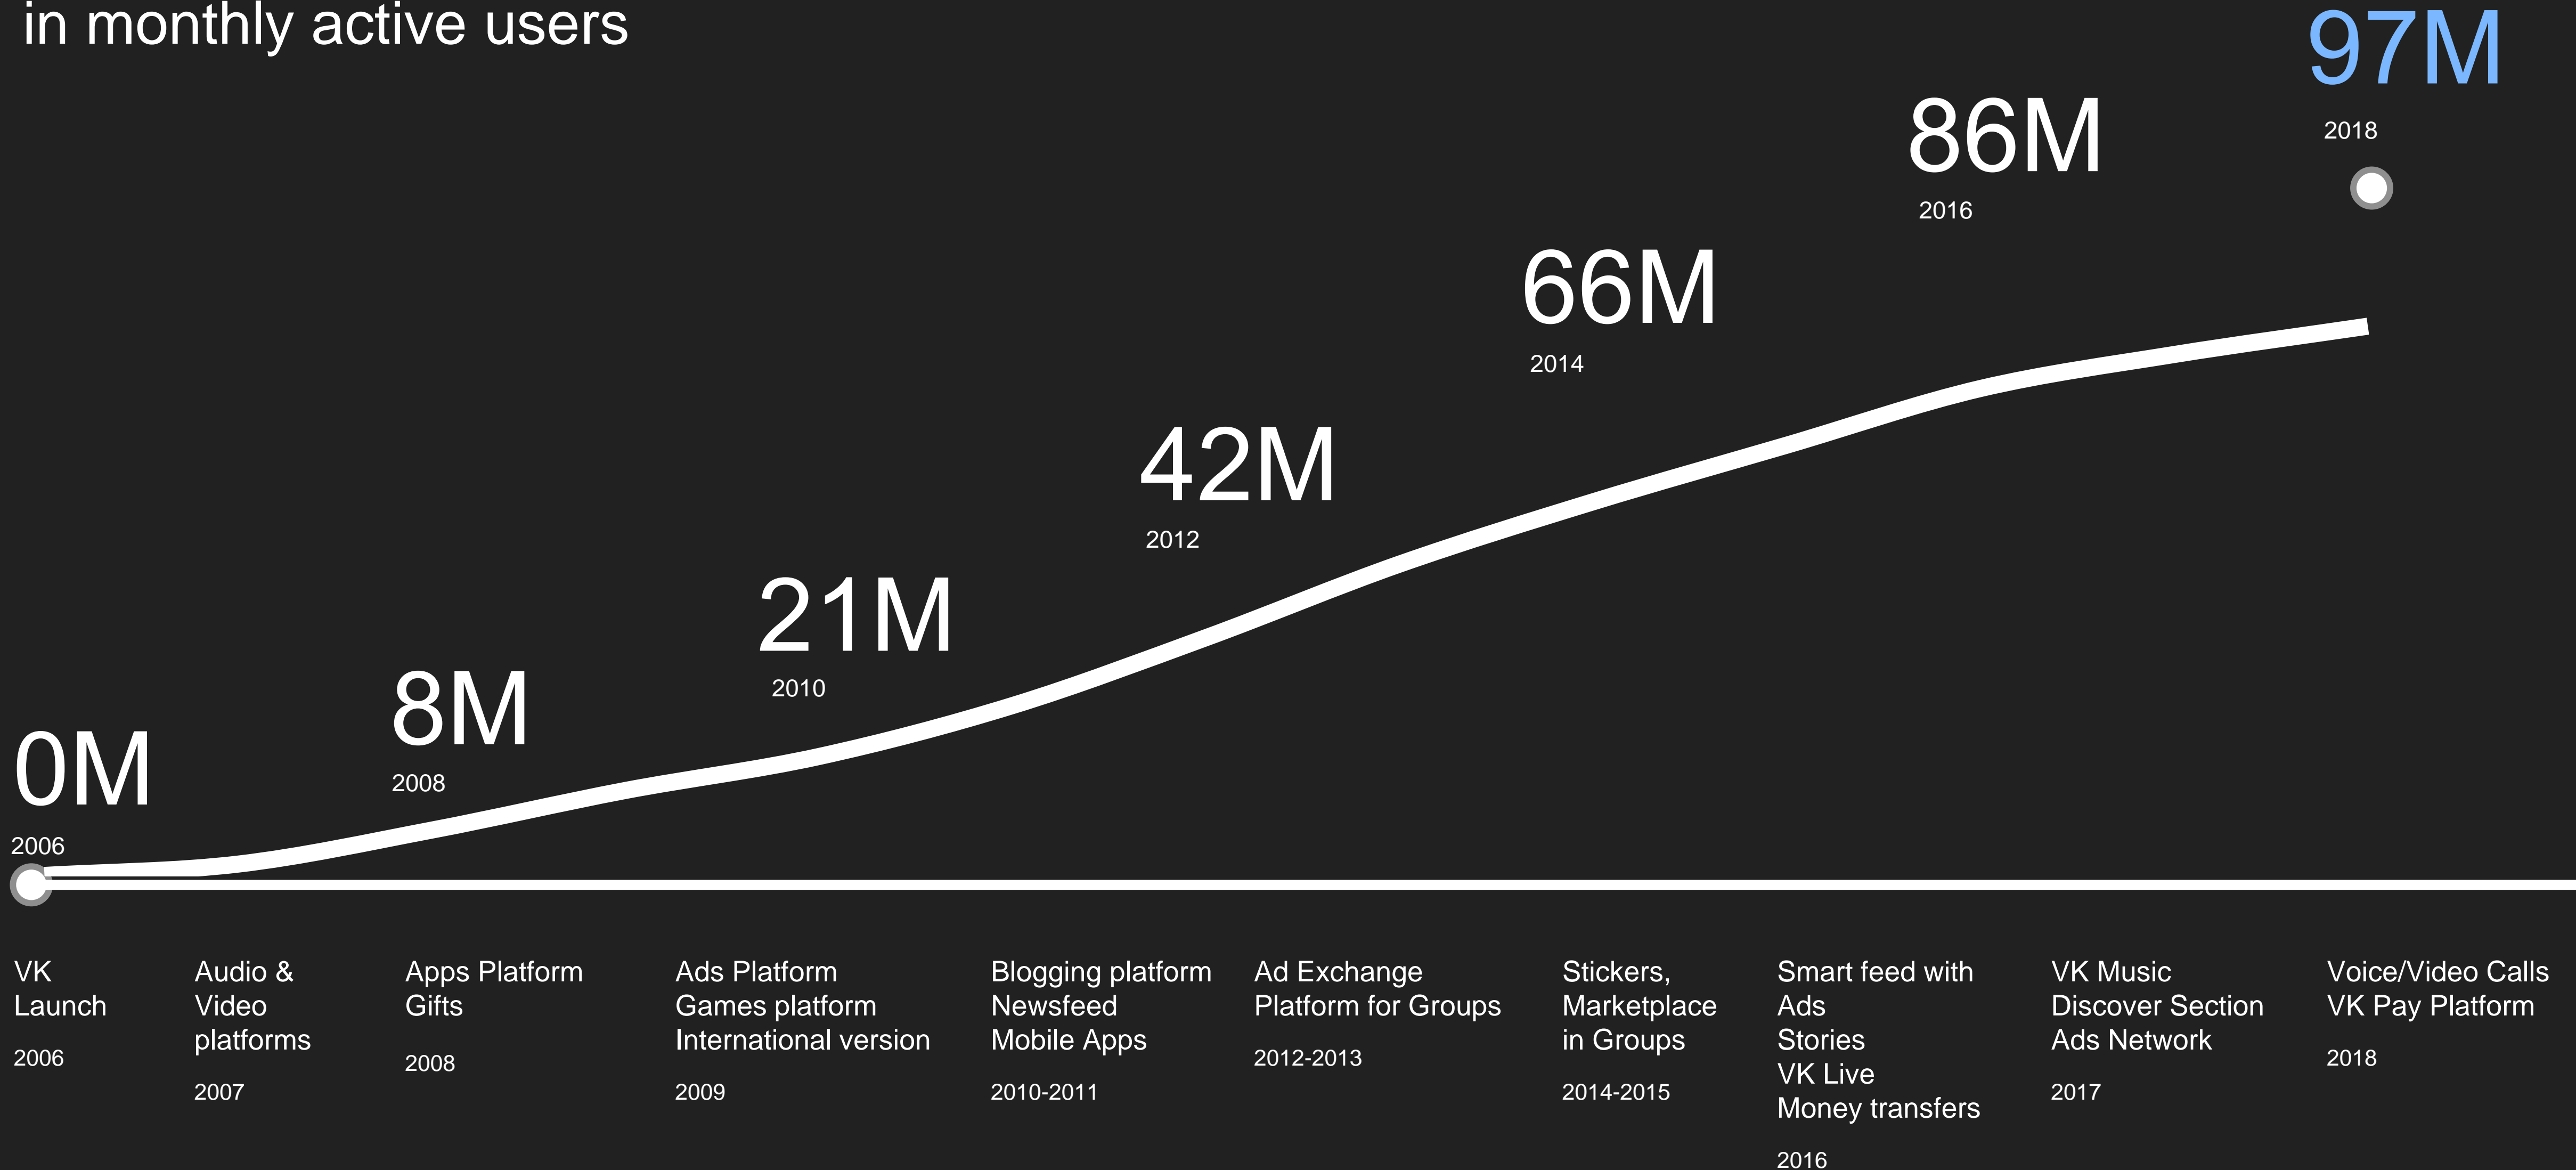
in monthly active users

97M
2018

86M
2016

66M
2014

42M
2012

21M
2010

8M
2008

0M
2006

VK Launch
2006

Audio & Video platforms
2007

Apps Platform
Gifts
2008

Ads Platform
Games platform
International version
2009

Blogging platform
Newsfeed
Mobile Apps
2010-2011

Ad Exchange
Platform for Groups
2012-2013

Stickers, Marketplace in Groups
2014-2015

Smart feed with Ads
Stories
VK Live
Money transfers
2016

VK Music
Discover Section
Ads Network
2017

Voice/Video Calls
VK Pay Platform
2018